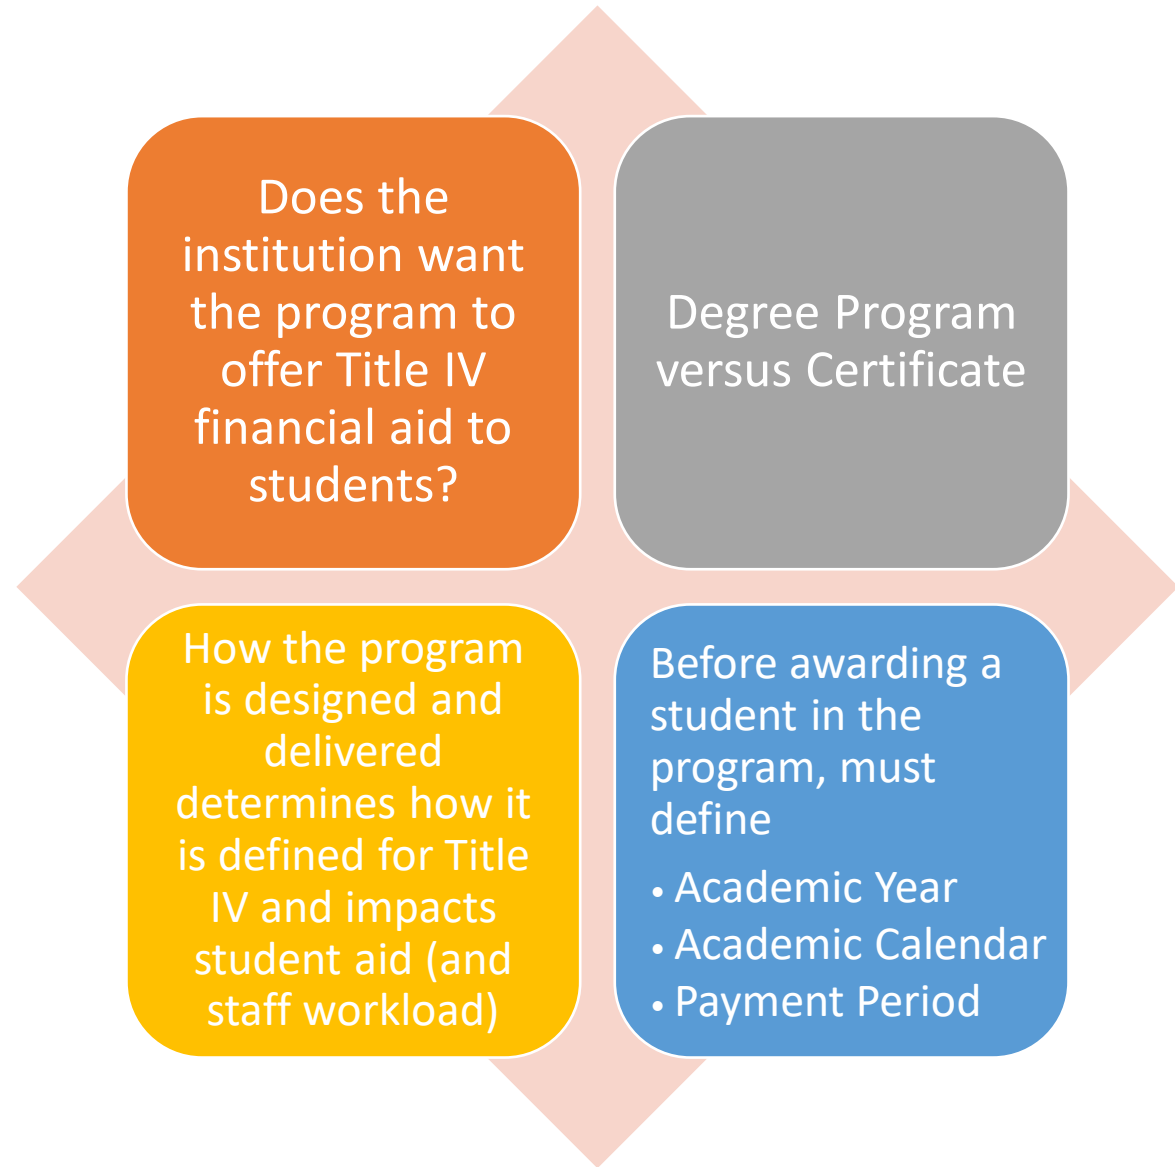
Does the institution want the program to offer Title IV financial aid to students?

Degree Program versus Certificate

How the program is designed and delivered determines how it is defined for Title IV and impacts student aid (and staff workload)

Before awarding a student in the program, must define

• Academic Year
• Academic Calendar
• Payment Period